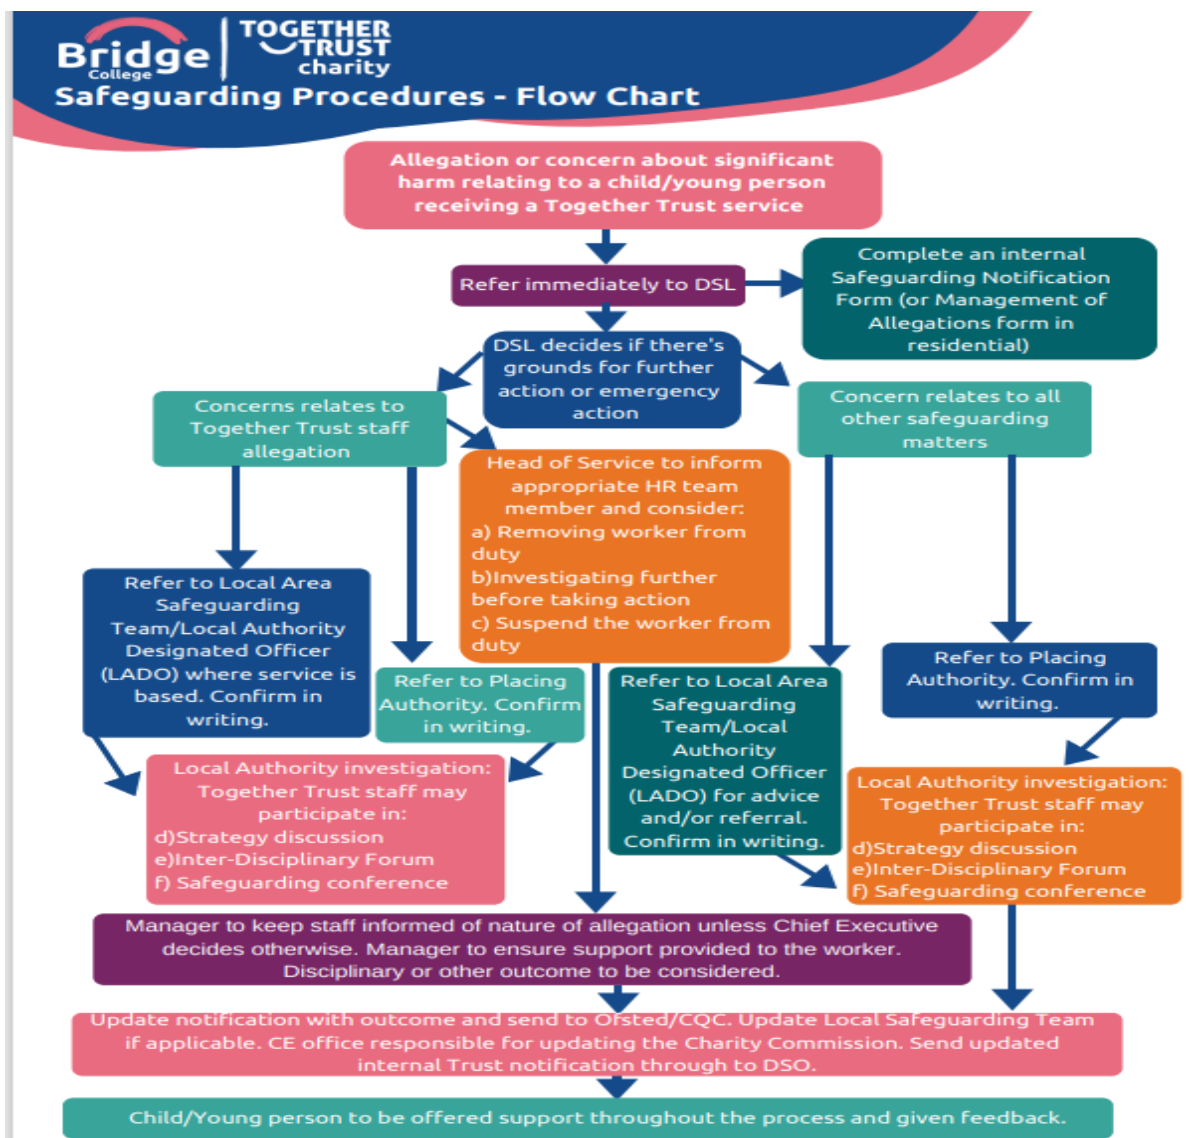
Bridge College

TOGETHER TRUST charity

Safeguarding Procedures - Flow Chart

Allegation or concern about significant harm relating to a child/young person receiving a Together Trust service

Refer immediately to DSL

Complete an internal Safeguarding Notification Form (or Management of Allegations form in residential)

DSL decides if there's grounds for further action or emergency action

Concerns relates to Together Trust staff allegation

Concern relates to all other safeguarding matters

Head of Service to inform appropriate HR team member and consider:
a) Removing worker from duty
b)Investigating further before taking action
c) Suspend the worker from duty

Refer to Local Area Safeguarding Team/Local Authority Designated Officer (LADO) where service is based. Confirm in writing.

Refer to Placing Authority. Confirm in writing.

Refer to Local Area Safeguarding Team/Local Authority Designated Officer (LADO) for advice and/or referral. Confirm in writing.

Refer to Placing Authority. Confirm in writing.

Local Authority investigation: Together Trust staff may participate in:
d)Strategy discussion
e)Inter-Disciplinary Forum
f) Safeguarding conference

Local Authority investigation: Together Trust staff may participate in:
d)Strategy discussion
e)Inter-Disciplinary Forum
f) Safeguarding conference

Manager to keep staff informed of nature of allegation unless Chief Executive decides otherwise. Manager to ensure support provided to the worker. Disciplinary or other outcome to be considered.

Update notification with outcome and send to Ofsted/CQC. Update Local Safeguarding Team if applicable. CE office responsible for updating the Charity Commission. Send updated internal Trust notification through to DSO.

Child/Young person to be offered support throughout the process and given feedback.